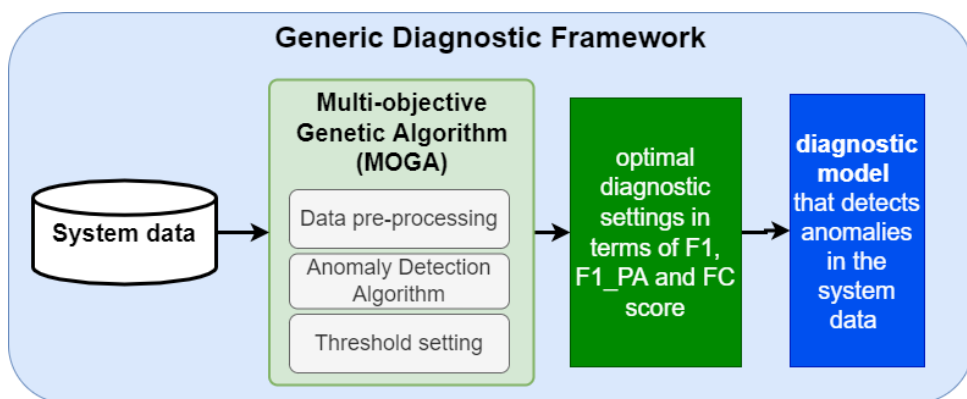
Generic Diagnostic Framework

System data

Multi-objective Genetic Algorithm (MOGA)

Data pre-processing

Anomaly Detection Algorithm

Threshold setting

optimal diagnostic settings in terms of F1, F1_PA and FC score

diagnostic model that detects anomalies in the system data